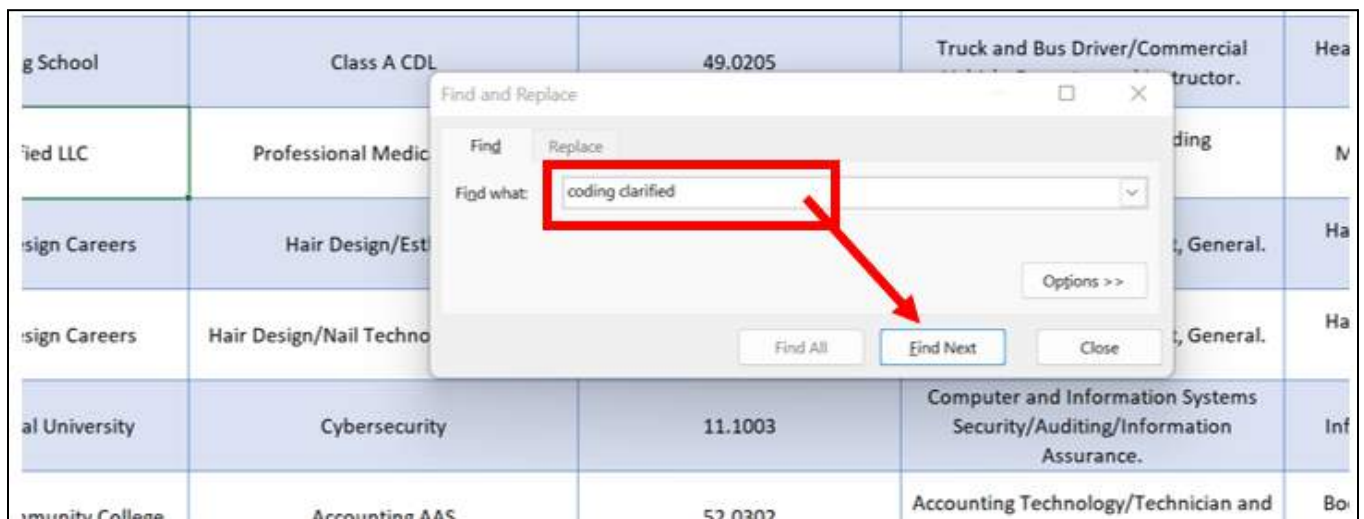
| g School | Class A CDL | 49.0205 | Truck and Bus Driver/Commercial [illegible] tructor. | Hea |
|---|---|---|---|---|
| ied LLC | Professional Medic | | ding | M |
| sign Careers | Hair Design/Est | | , General. | Ha |
| sign Careers | Hair Design/Nail Techno | | , General. | Ha |
| al University | Cybersecurity | 11.1003 | Computer and Information Systems Security/Auditing/Information Assurance. | Inf |
| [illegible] munity College | Accounting AAS | 52.0302 | Accounting Technology/Technician and | Bo |

Find and Replace

Find

Replace

Find what: coding clarified

Options >>

Find All

Find Next

Close